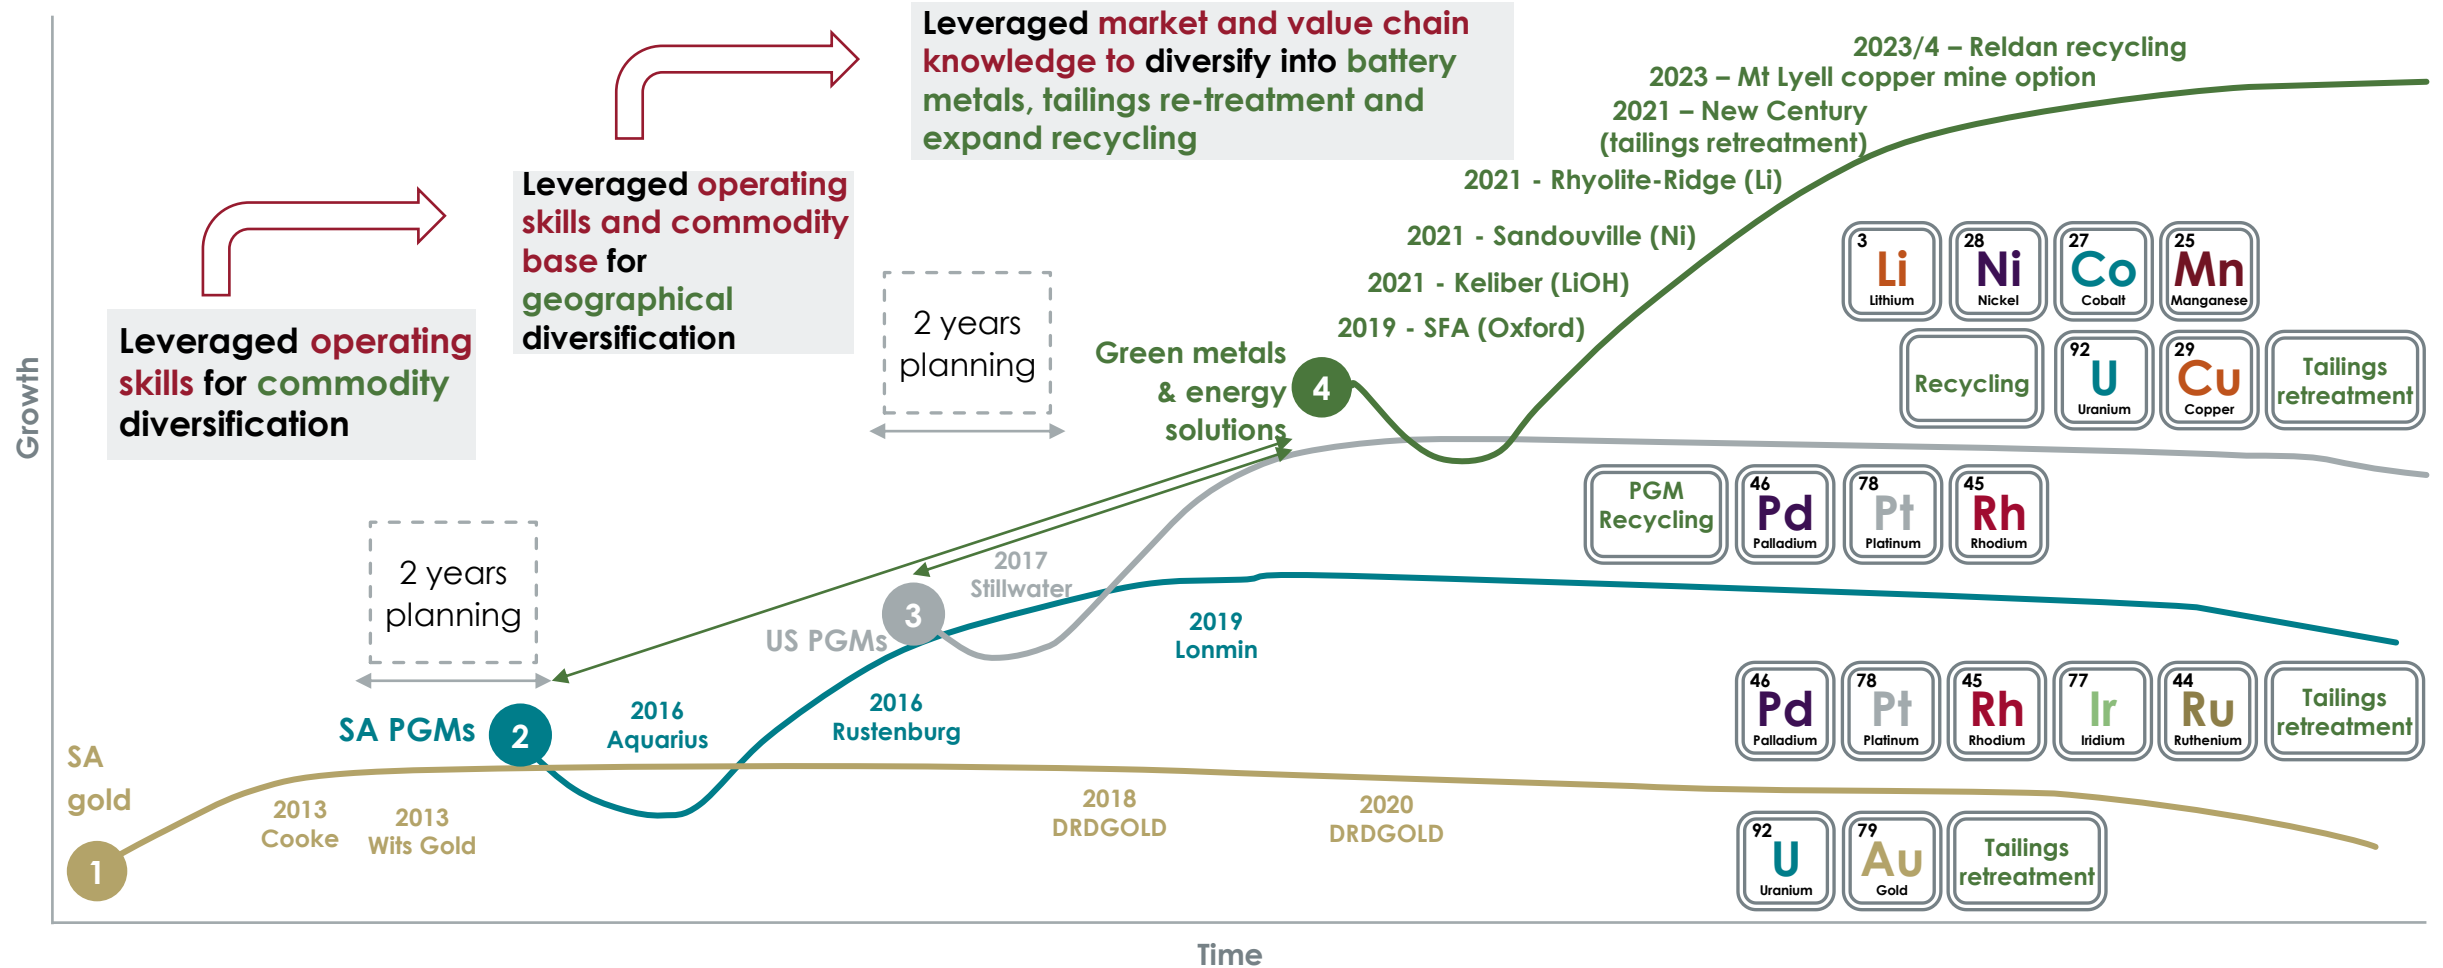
Growth

Leveraged operating skills for commodity diversification

Leveraged operating skills and commodity base for geographical diversification

Leveraged market and value chain knowledge to diversify into battery metals, tailings re-treatment and expand recycling

2 years planning

2 years planning

2023/4 – Reldan recycling
2023 – Mt Lyell copper mine option
2021 – New Century (tailings retreatment)
2021 - Rhyolite-Ridge (Li)
2021 - Sandouville (Ni)
2021 - Keliber (LiOH)
2019 - SFA (Oxford)

Green metals & energy solutions

4

3 Li Lithium
28 Ni Nickel
27 Co Cobalt
25 Mn Manganese
Recycling
92 U Uranium
29 Cu Copper
Tailings retreatment

PGM Recycling
46 Pd Palladium
78 Pt Platinum
45 Rh Rhodium

2017 Stillwater
3
US PGMs
2019 Lonmin

SA PGMs
2
2016 Aquarius
2016 Rustenburg

46 Pd Palladium
78 Pt Platinum
45 Rh Rhodium
77 Ir Iridium
44 Ru Ruthenium
Tailings retreatment

SA gold
1
2013 Cooke
2013 Wits Gold
2018 DRDGOLD
2020 DRDGOLD

92 U Uranium
79 Au Gold
Tailings retreatment

Time